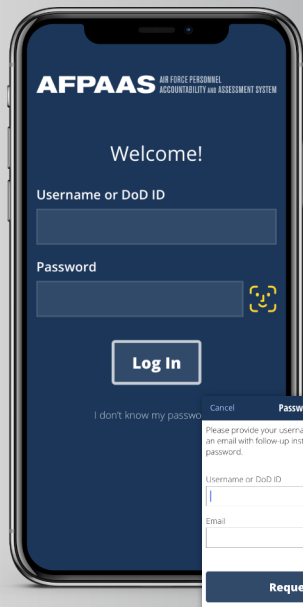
AFPAAS AIR FORCE PERSONNEL ACCOUNTABILITY AND ASSESSMENT SYSTEM

Welcome!

Username or DoD ID

Password

Log In

I don't know my passwo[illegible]

Cancel

Passw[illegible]

Please provide your userna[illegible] an email with follow-up inst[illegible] password.

Username or DoD ID

Email

Reque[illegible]